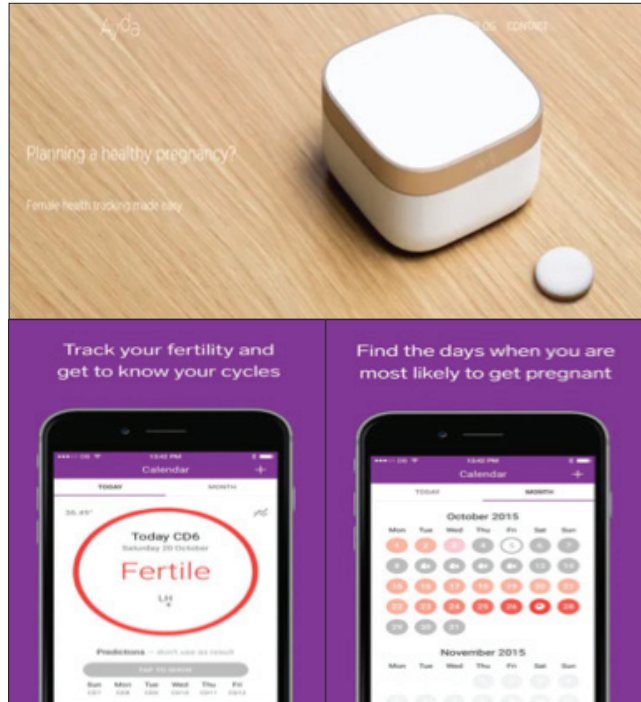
Ayda

BLOG CONTACT

Planning a healthy pregnancy?

Female health tracking made easy

Track your fertility and get to know your cycles

13:42 PM

Calendar +

TODAY MONTH

36.45°

Today CD6

Saturday 20 October

Fertile

LH

Predictions – don't use as result

TAP TO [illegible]

| Sun | Mon | Tue | Wed | Thu | Fri |
|---|---|---|---|---|---|
| CD1 | CD2 | CD3 | CD4 | CD5 | CD6 |

Find the days when you are most likely to get pregnant

13:42 PM

Calendar +

TODAY MONTH

October 2015

| Mon | Tue | Wed | Thu | Fri | Sat | Sun |
|---|---|---|---|---|---|---|
| 1 | 2 | 3 | 4 | 5 | 6 | 7 |
| 8 | 9 | 10 | 11 | 12 | 13 | 14 |
| 15 | 16 | 17 | 18 | 19 | 20 | 21 |
| 22 | 23 | 24 | 25 | 26 | 27 | 28 |
| 29 | 30 | 31 | | | | |

November 2015

| Mon | Tue | Wed | Thu | Fri | Sat | Sun |
|---|---|---|---|---|---|---|